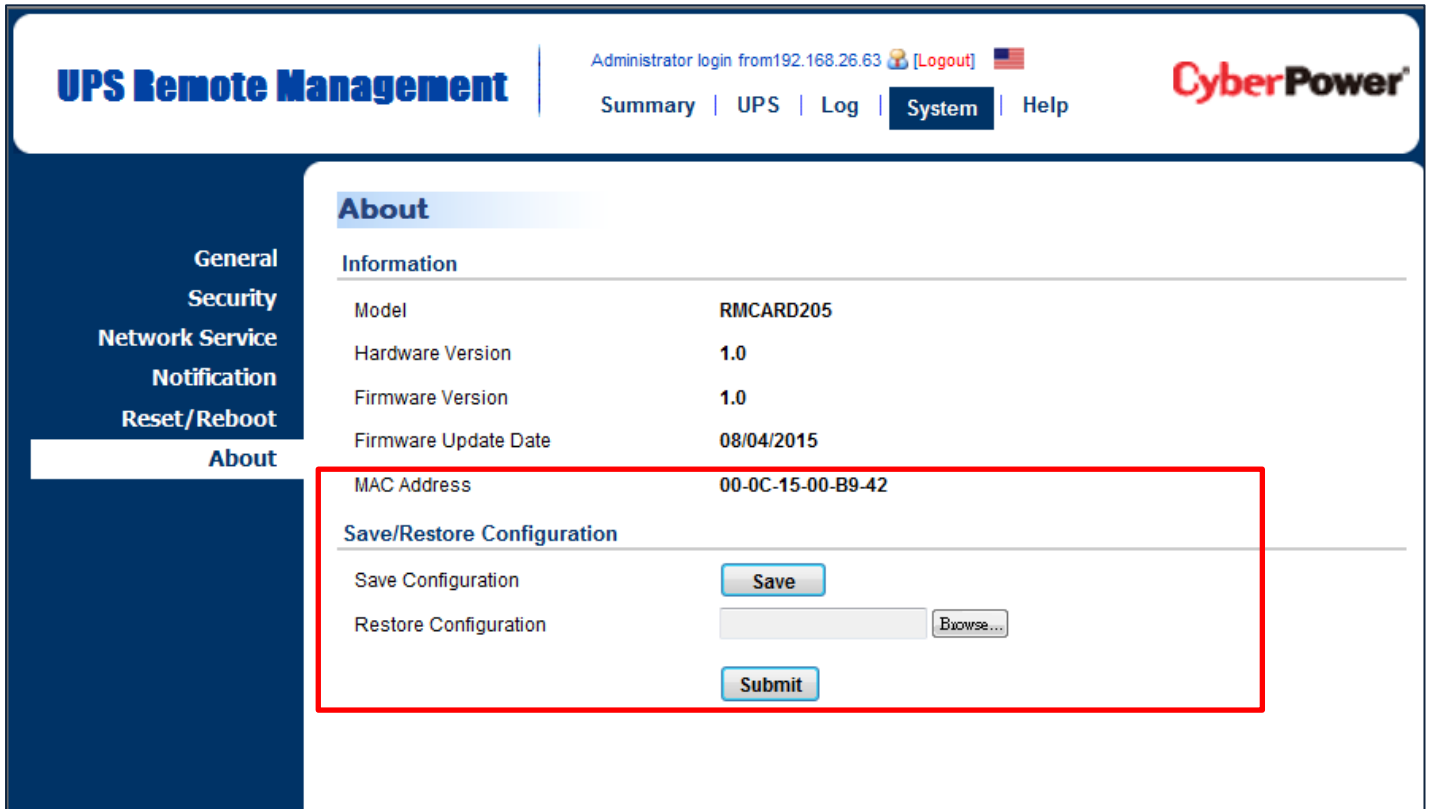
UPS Remote Management

Administrator login from192.168.26.63 [Logout]

Summary | UPS | Log | System | Help

CyberPower

General
Security
Network Service
Notification
Reset/Reboot
About

About

Information

| | |
|---|---|
| Model | RMCARD205 |
| Hardware Version | 1.0 |
| Firmware Version | 1.0 |
| Firmware Update Date | 08/04/2015 |
| MAC Address | 00-0C-15-00-B9-42 |

Save/Restore Configuration

Save Configuration Save

Restore Configuration Browse...

Submit